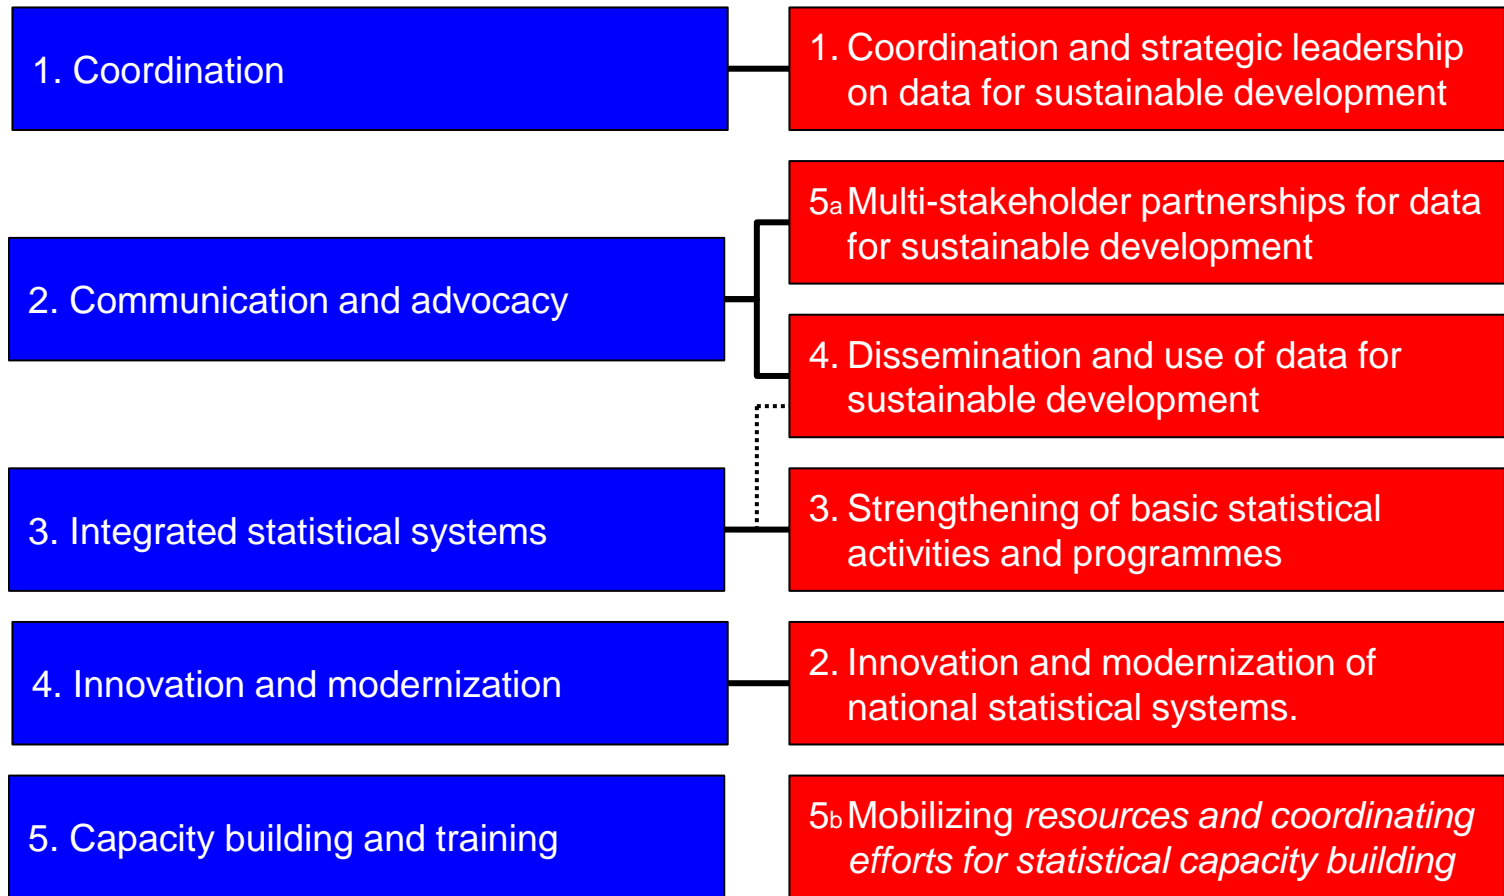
1. Coordination

1. Coordination and strategic leadership on data for sustainable development

2. Communication and advocacy

5a Multi-stakeholder partnerships for data for sustainable development

4. Dissemination and use of data for sustainable development

3. Integrated statistical systems

3. Strengthening of basic statistical activities and programmes

4. Innovation and modernization

2. Innovation and modernization of national statistical systems.

5. Capacity building and training

5b Mobilizing resources and coordinating efforts for statistical capacity building